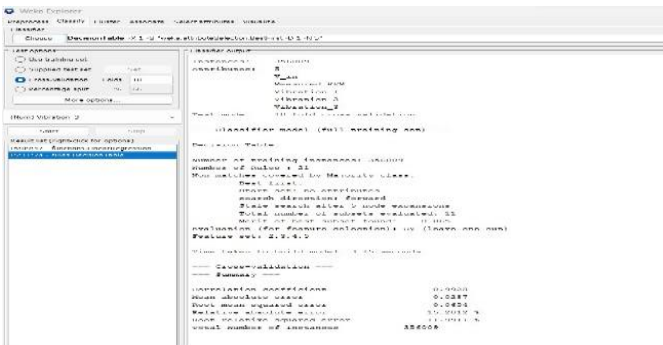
Weka Explorer

Preprocess Classify Cluster Associate Select attributes Visualize

Classifier

Choose DecisionTable -X 1 -S "weka.attributeSelection.BestFirst -D 1 -N 5"

Test options

Use training set

Supplied test set

Cross-validation Folds 10

Percentage split

More options...

(Num) Vibration 3

Start Stop

Result list (right-click for options)

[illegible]

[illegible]

Classifier output

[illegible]

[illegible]

V_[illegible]

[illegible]

Vibration 1

Vibration 2

Vibration_3

Test mode: 10-fold cross-validation

=== Classifier model (full training set) ===

Decision Table:

Number of training instances: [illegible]

Number of Rules : 21

Non matches covered by Majority class.

Best first.

Start set: no attributes

Search direction: forward

Stale search after 5 node expansions

Total number of subsets evaluated: 11

Merit of best subset found: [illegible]

Evaluation (for feature selection): CV (leave one out)

Feature set: 2,3,4,5

Time taken to build model: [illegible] seconds

=== Cross-validation ===

=== Summary ===

Correlation coefficient 0.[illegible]

Mean absolute error 0.0287

Root mean squared error 0.0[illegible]

Relative absolute error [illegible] %

Root relative squared error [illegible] %

Total Number of Instances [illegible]